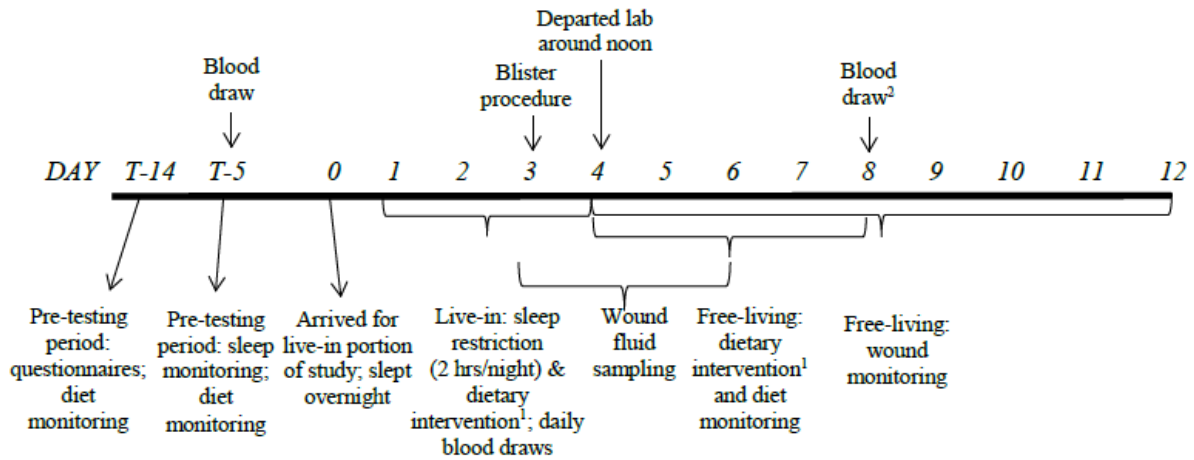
Departed lab around noon

Blood draw

Blister procedure

Blood draw$^2$

DAY T-14 T-5 0 1 2 3 4 5 6 7 8 9 10 11 12

Pre-testing period: questionnaires; diet monitoring

Pre-testing period: sleep monitoring; diet monitoring

Arrived for live-in portion of study; slept overnight

Live-in: sleep restriction (2 hrs/night) & dietary intervention$^1$; daily blood draws

Wound fluid sampling

Free-living: dietary intervention$^1$ and diet monitoring

Free-living: wound monitoring